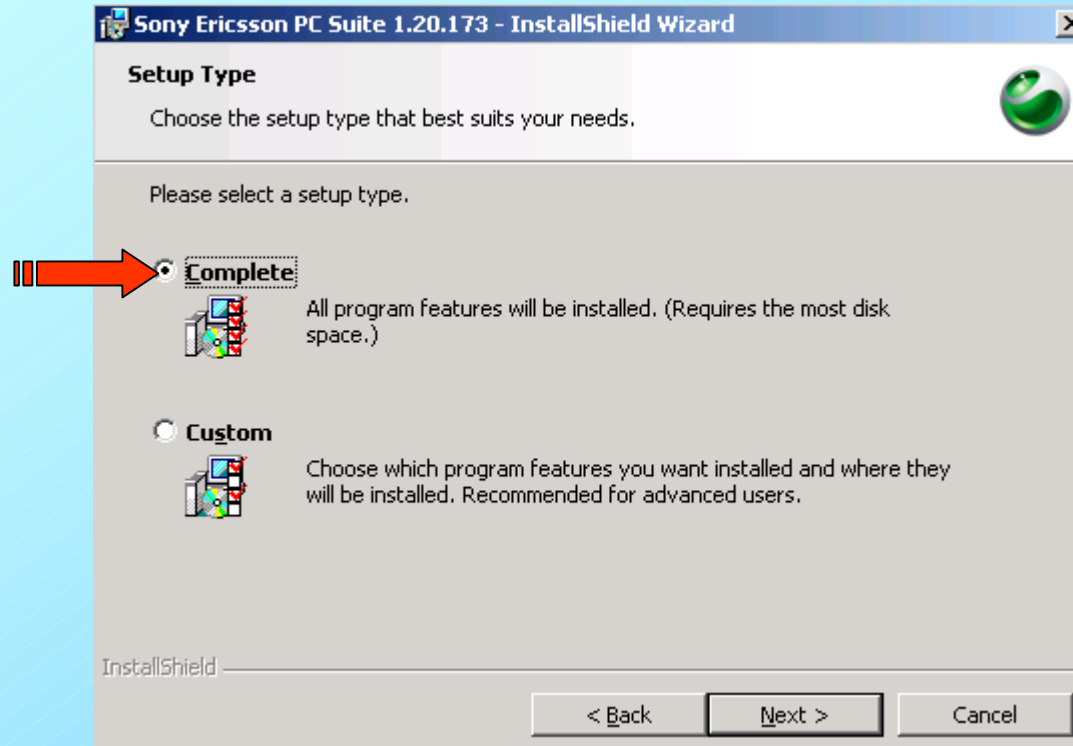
Sony Ericsson PC Suite 1.20.173 - InstallShield Wizard

Setup Type

Choose the setup type that best suits your needs.

Please select a setup type.

Complete

All program features will be installed. (Requires the most disk space.)

Custom

Choose which program features you want installed and where they will be installed. Recommended for advanced users.

InstallShield

< Back

Next >

Cancel